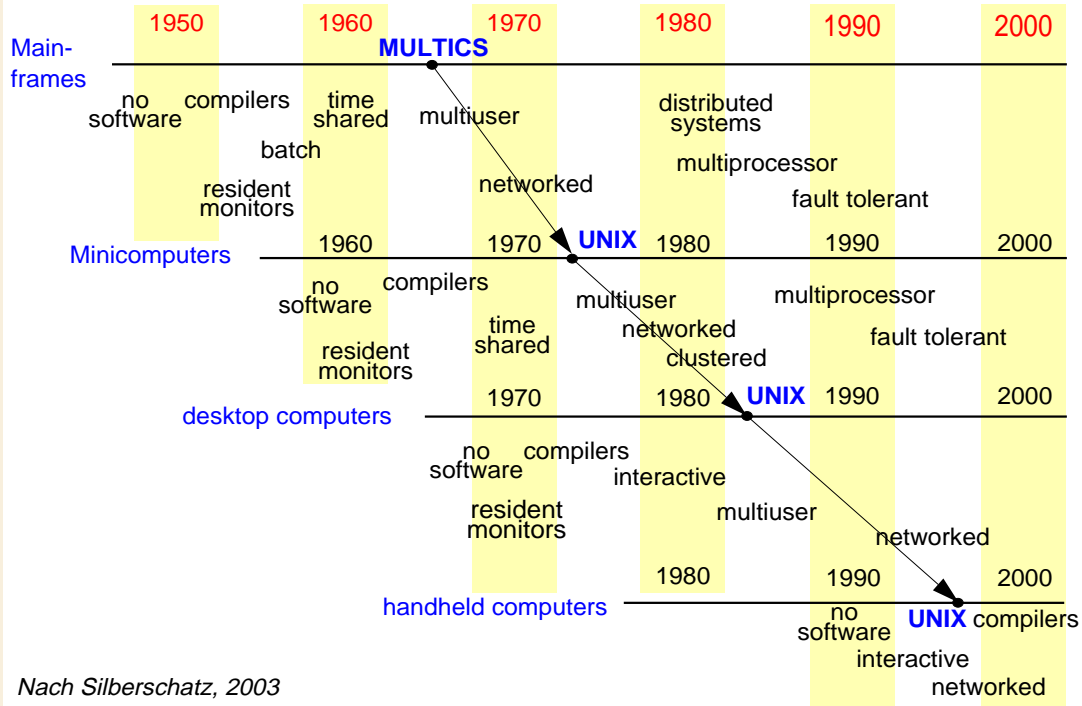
1950 1960 1970 1980 1990 2000

Mainframes

MULTICS

no software

compilers

time shared

batch

resident monitors

multiuser

networked

distributed systems

multiprocessor

fault tolerant

Minicomputers

1960 1970 UNIX 1980 1990 2000

no software

compilers

time shared

resident monitors

multiuser

networked

clustered

multiprocessor

fault tolerant

desktop computers

1970 1980 UNIX 1990 2000

no software

compilers

interactive

resident monitors

multiuser

networked

handheld computers

1980 1990 2000

no software

UNIX compilers

interactive

networked

Nach Silberschatz, 2003